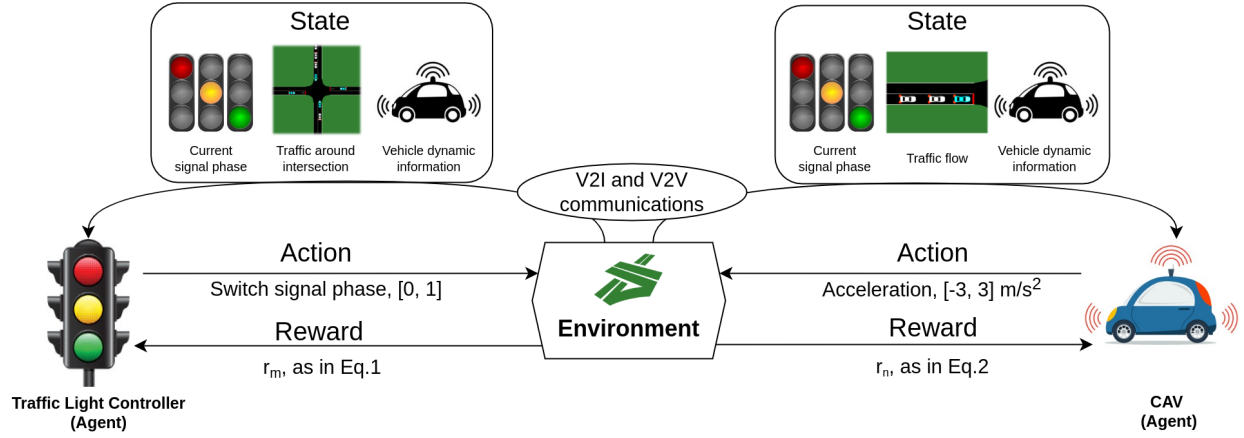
State

Current signal phase

Traffic around intersection

Vehicle dynamic information

State

Current signal phase

Traffic flow

Vehicle dynamic information

V2I and V2V communications

Action

Switch signal phase, [0, 1]

Reward

$r_m$, as in Eq.1

Environment

Action

Acceleration, [-3, 3] m/s$^2$

Reward

$r_n$, as in Eq.2

Traffic Light Controller (Agent)

CAV (Agent)